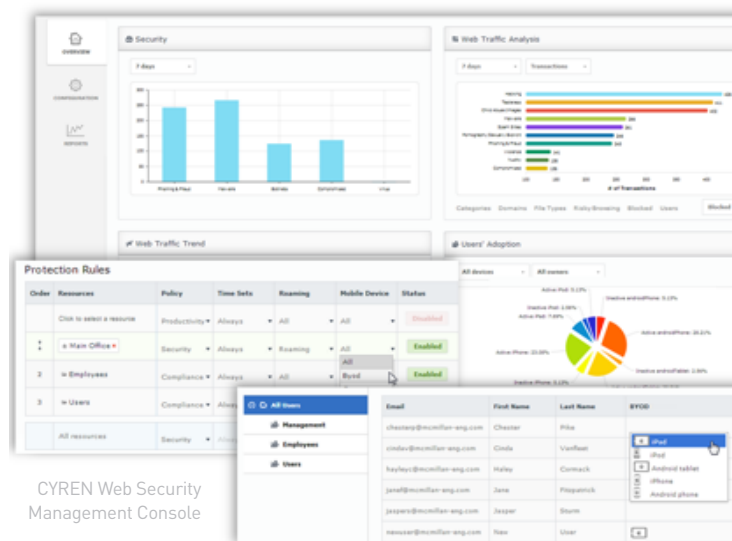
OVERVIEW

CONFIGURATION

REPORTS

Security

7 days

Web Traffic Analysis

7 days

Transactions

# of transactions

Categories Domains File Types Risky Browsing Blocked Users

Blocked

Web Traffic Trend

Users' Adoption

All devices

All owners

Active iPad: 9.13%

Inactive iPad: 2.08%

Active iPod: 7.69%

Inactive androidPhone: 5.13%

Active androidPhone: 28.21%

Active iPhone: 23.08%

Inactive androidTablet: 2.56%

Protection Rules

| Order | Resources | Policy | Time Sets | Roaming | Mobile Device | Status |
|---|---|---|---|---|---|---|
| | Click to select a resource | Productivity | Always | All | All | Enabled |
| 1 | Main Office | Security | Always | Roaming | All | Enabled |
| 2 | Employees | Compliance | Always | All | All / Byod | Enabled |
| 3 | Users | Compliance | Always | All | | |
| | All resources | Security | Always | | | |

All Users

Management

Employees

Users

| Email | First Name | Last Name | BYOD |
|---|---|---|---|
| chesterp@mcmillan-eng.com | Chester | Pike | iPad |
| cindav@mcmillan-eng.com | Cinda | Vanfleet | iPod |
| hayleyc@mcmillan-eng.com | Haley | Cormack | Android tablet |
| janef@mcmillan-eng.com | Jane | Fitzpatrick | iPhone |
| jaspers@mcmillan-eng.com | Jasper | Storm | Android phone |
| neouser@mcmillan-eng.com | Neo | User | |

CYREN Web Security Management Console